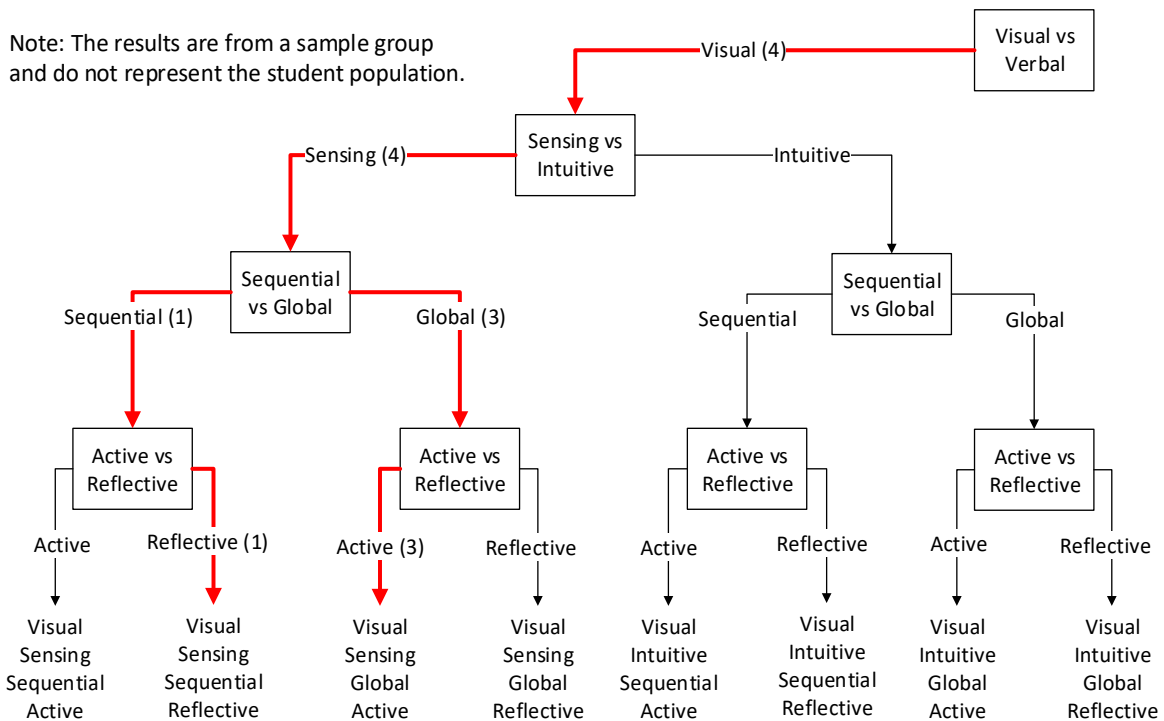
Note: The results are from a sample group and do not represent the student population.

Visual vs Verbal

Visual (4)

Sensing vs Intuitive

Sensing (4)

Intuitive

Sequential vs Global

Sequential (1)

Global (3)

Sequential vs Global

Sequential

Global

Active vs Reflective

Active

Reflective (1)

Active vs Reflective

Active (3)

Reflective

Active vs Reflective

Active

Reflective

Active vs Reflective

Active

Reflective

Visual Sensing Sequential Active

Visual Sensing Sequential Reflective

Visual Sensing Global Active

Visual Sensing Global Reflective

Visual Intuitive Sequential Active

Visual Intuitive Sequential Reflective

Visual Intuitive Global Active

Visual Intuitive Global Reflective